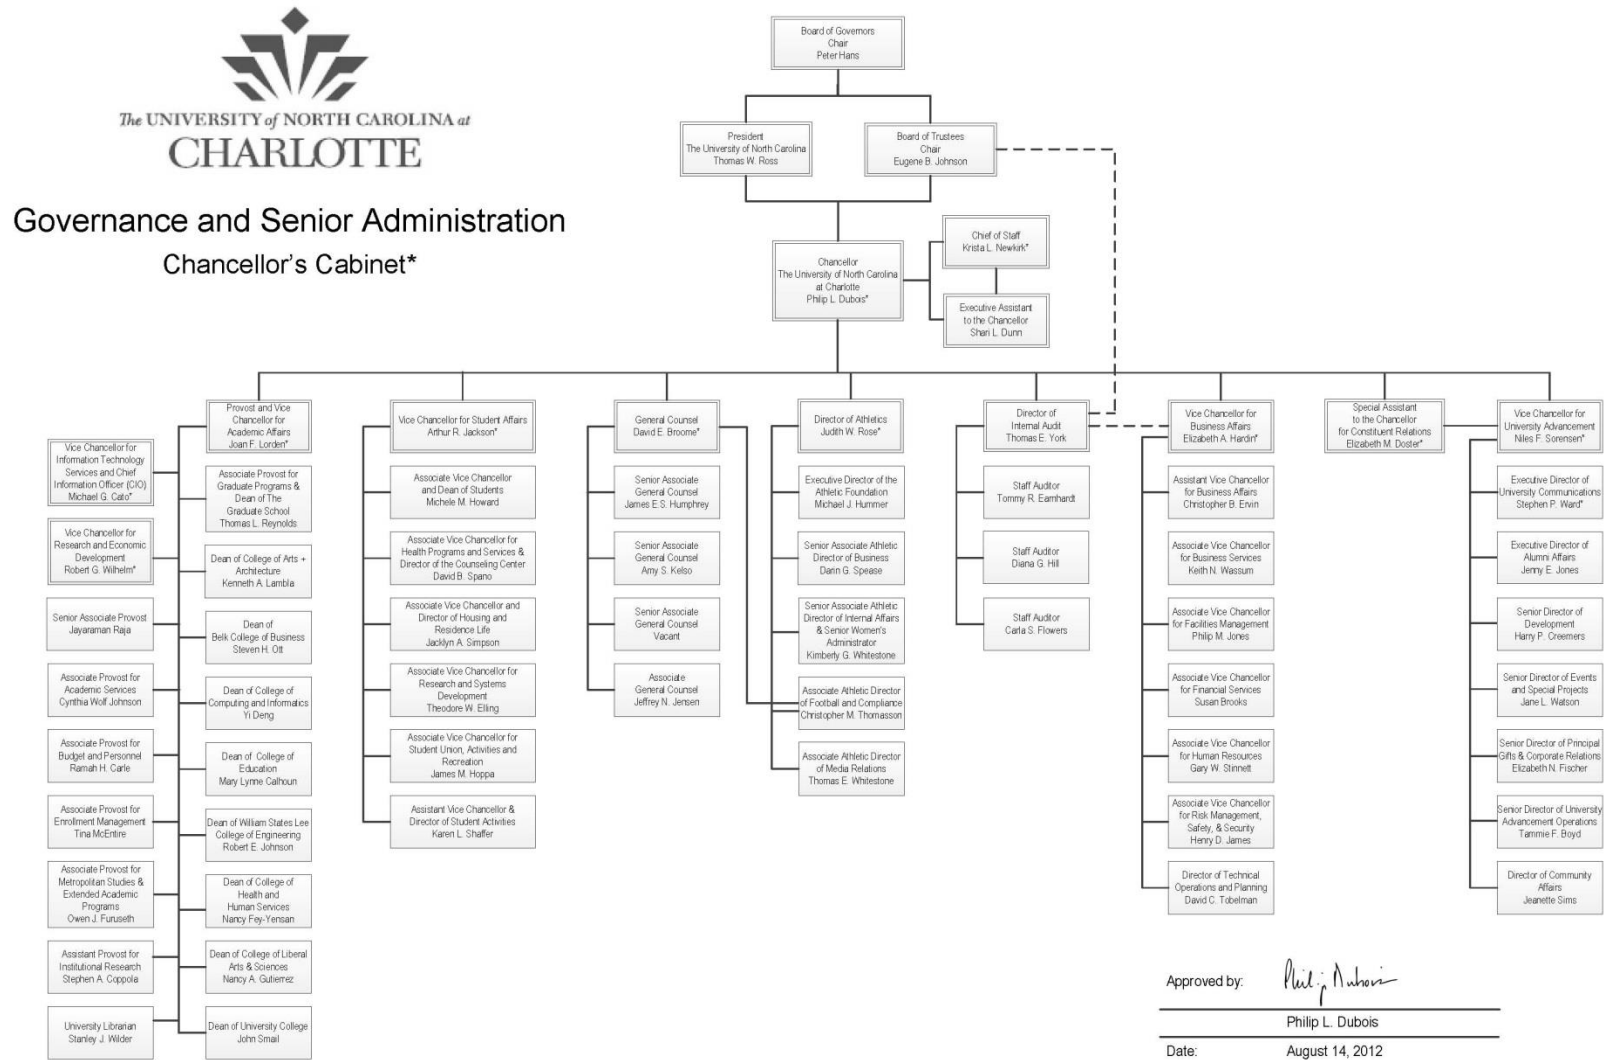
The UNIVERSITY of NORTH CAROLINA at CHARLOTTE

Governance and Senior Administration

Chancellor's Cabinet*

Board of Governors Chair Peter Hans

President The University of North Carolina Thomas W. Ross

Board of Trustees Chair Eugene B. Johnson

Chancellor The University of North Carolina at Charlotte Philip L. Dubois*

Chief of Staff Krista L. Newkirk*

Executive Assistant to the Chancellor Shari L. Dunn

Provost and Vice Chancellor for Academic Affairs Joan F. Lorden*

Vice Chancellor for Information Technology Services and Chief Information Officer (CIO) Michael G. Cato*

Vice Chancellor for Research and Economic Development Robert G. Wilhelm*

Senior Associate Provost Jayaraman Raja

Associate Provost for Academic Services Cynthia Wolf Johnson

Associate Provost for Budget and Personnel Ramah H. Carle

Associate Provost for Enrollment Management Tina McEntire

Associate Provost for Metropolitan Studies & Extended Academic Programs Owen J. Furuseth

Assistant Provost for Institutional Research Stephen A. Coppola

University Librarian Stanley J. Wilder

Associate Provost for Graduate Programs & Dean of The Graduate School Thomas L. Reynolds

Dean of College of Arts + Architecture Kenneth A. Lambla

Dean of Belk College of Business Steven H. Ott

Dean of College of Computing and Informatics Yi Deng

Dean of College of Education Mary Lynne Calhoun

Dean of William States Lee College of Engineering Robert E. Johnson

Dean of College of Health and Human Services Nancy Fey-Yensan

Dean of College of Liberal Arts & Sciences Nancy A. Gutierrez

Dean of University College John Smail

Vice Chancellor for Student Affairs Arthur R. Jackson*

Associate Vice Chancellor and Dean of Students Michele M. Howard

Associate Vice Chancellor for Health Programs and Services & Director of the Counseling Center David B. Spano

Associate Vice Chancellor and Director of Housing and Residence Life Jacklyn A. Simpson

Associate Vice Chancellor for Research and Systems Development Theodore W. Elling

Associate Vice Chancellor for Student Union, Activities and Recreation James M. Hoppa

Assistant Vice Chancellor & Director of Student Activities Karen L. Shaffer

General Counsel David E. Broome*

Senior Associate General Counsel James E.S. Humphrey

Senior Associate General Counsel Amy S. Kelso

Senior Associate General Counsel Vacant

Associate General Counsel Jeffrey N. Jensen

Director of Athletics Judith W. Rose*

Executive Director of the Athletic Foundation Michael J. Hummer

Senior Associate Athletic Director of Business Darin G. Spease

Senior Associate Athletic Director of Internal Affairs & Senior Women's Administrator Kimberly G. Whitestone

Associate Athletic Director of Football and Compliance Christopher M. Thomasson

Associate Athletic Director of Media Relations Thomas E. Whitestone

Director of Internal Audit Thomas E. York

Staff Auditor Tommy R. Earnhardt

Staff Auditor Diana G. Hill

Staff Auditor Carla S. Flowers

Vice Chancellor for Business Affairs Elizabeth A. Hardin*

Assistant Vice Chancellor for Business Affairs Christopher B. Ervin

Associate Vice Chancellor for Business Services Keith N. Wassum

Associate Vice Chancellor for Facilities Management Philip M. Jones

Associate Vice Chancellor for Financial Services Susan Brooks

Associate Vice Chancellor for Human Resources Gary W. Stinnett

Associate Vice Chancellor for Risk Management, Safety, & Security Henry D. James

Director of Technical Operations and Planning David C. Tobelman

Special Assistant to the Chancellor for Constituent Relations Elizabeth M. Doster*

Vice Chancellor for University Advancement Niles F. Sorensen*

Executive Director of University Communications Stephen P. Ward*

Executive Director of Alumni Affairs Jenny E. Jones

Senior Director of Development Harry P. Creemers

Senior Director of Events and Special Projects Jane L. Watson

Senior Director of Principal Gifts & Corporate Relations Elizabeth N. Fischer

Senior Director of University Advancement Operations Tammie F. Boyd

Director of Community Affairs Jeanette Sims

Approved by: Philip Dubois

Philip L. Dubois

Date: August 14, 2012